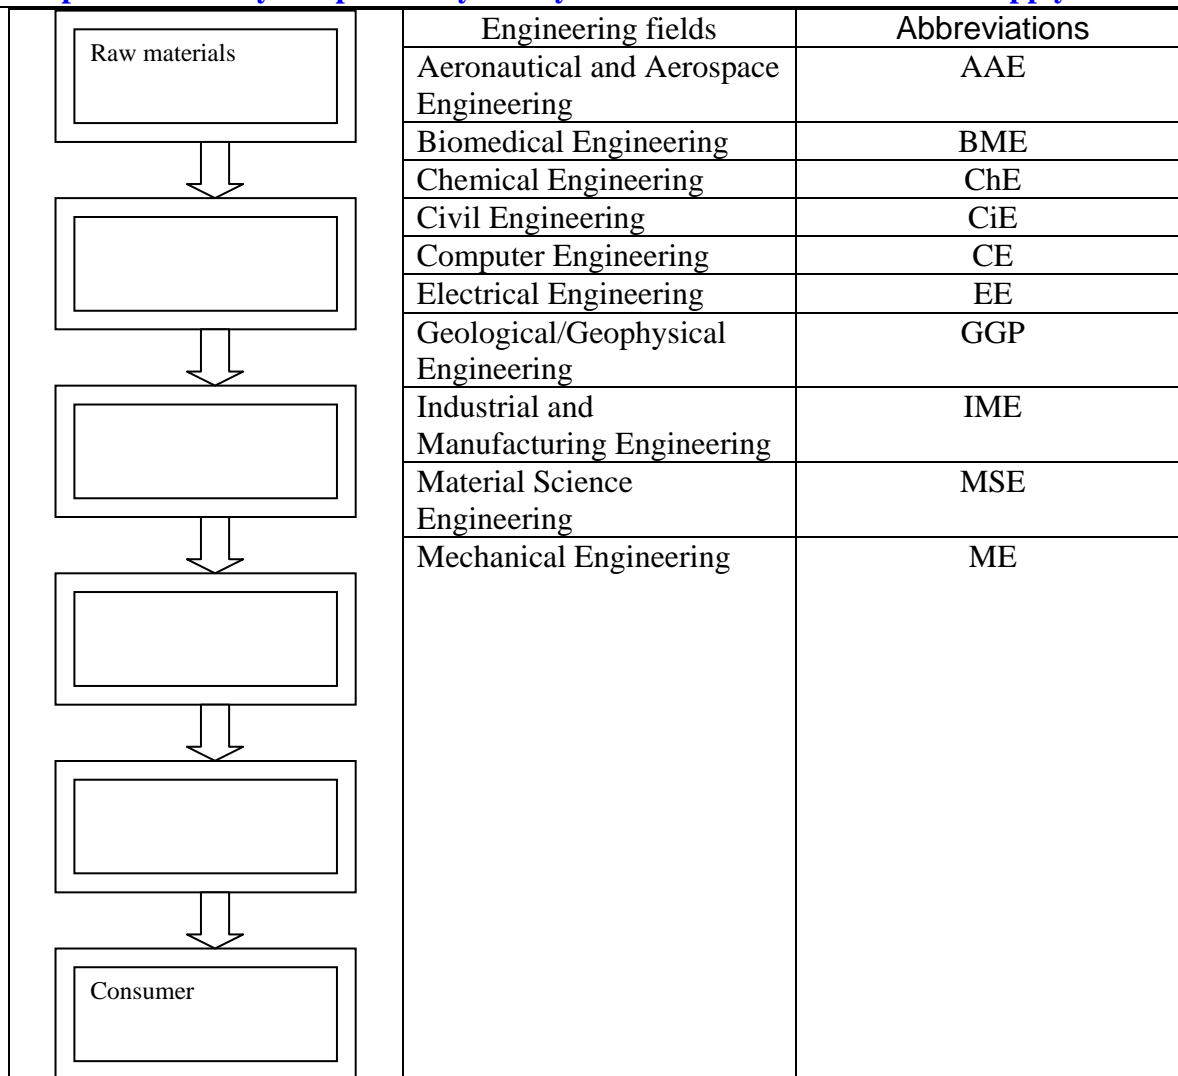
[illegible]

Raw materials

Consumer

| Engineering fields | Abbreviations |
|---|---|
| Aeronautical and Aerospace Engineering | AAE |
| Biomedical Engineering | BME |
| Chemical Engineering | ChE |
| Civil Engineering | CiE |
| Computer Engineering | CE |
| Electrical Engineering | EE |
| Geological/Geophysical Engineering | GGP |
| Industrial and Manufacturing Engineering | IME |
| Material Science Engineering | MSE |
| Mechanical Engineering | ME |